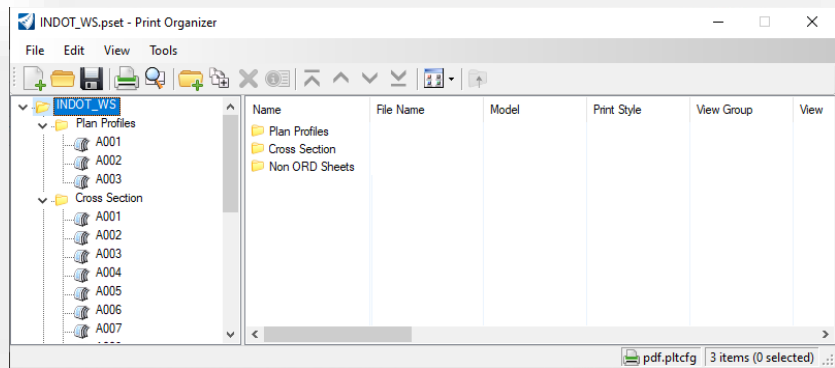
INDOT_WS.pset - Print Organizer

File Edit View Tools

INDOT_WS
Plan Profiles
A001
A002
A003
Cross Section
A001
A002
A003
A004
A005
A006
A007

| Name | File Name | Model | Print Style | View Group | View |
|---|---|---|---|---|---|
| Plan Profiles | | | | | |
| Cross Section | | | | | |
| Non ORD Sheets | | | | | |

pdf.pltcfg 3 items (0 selected)